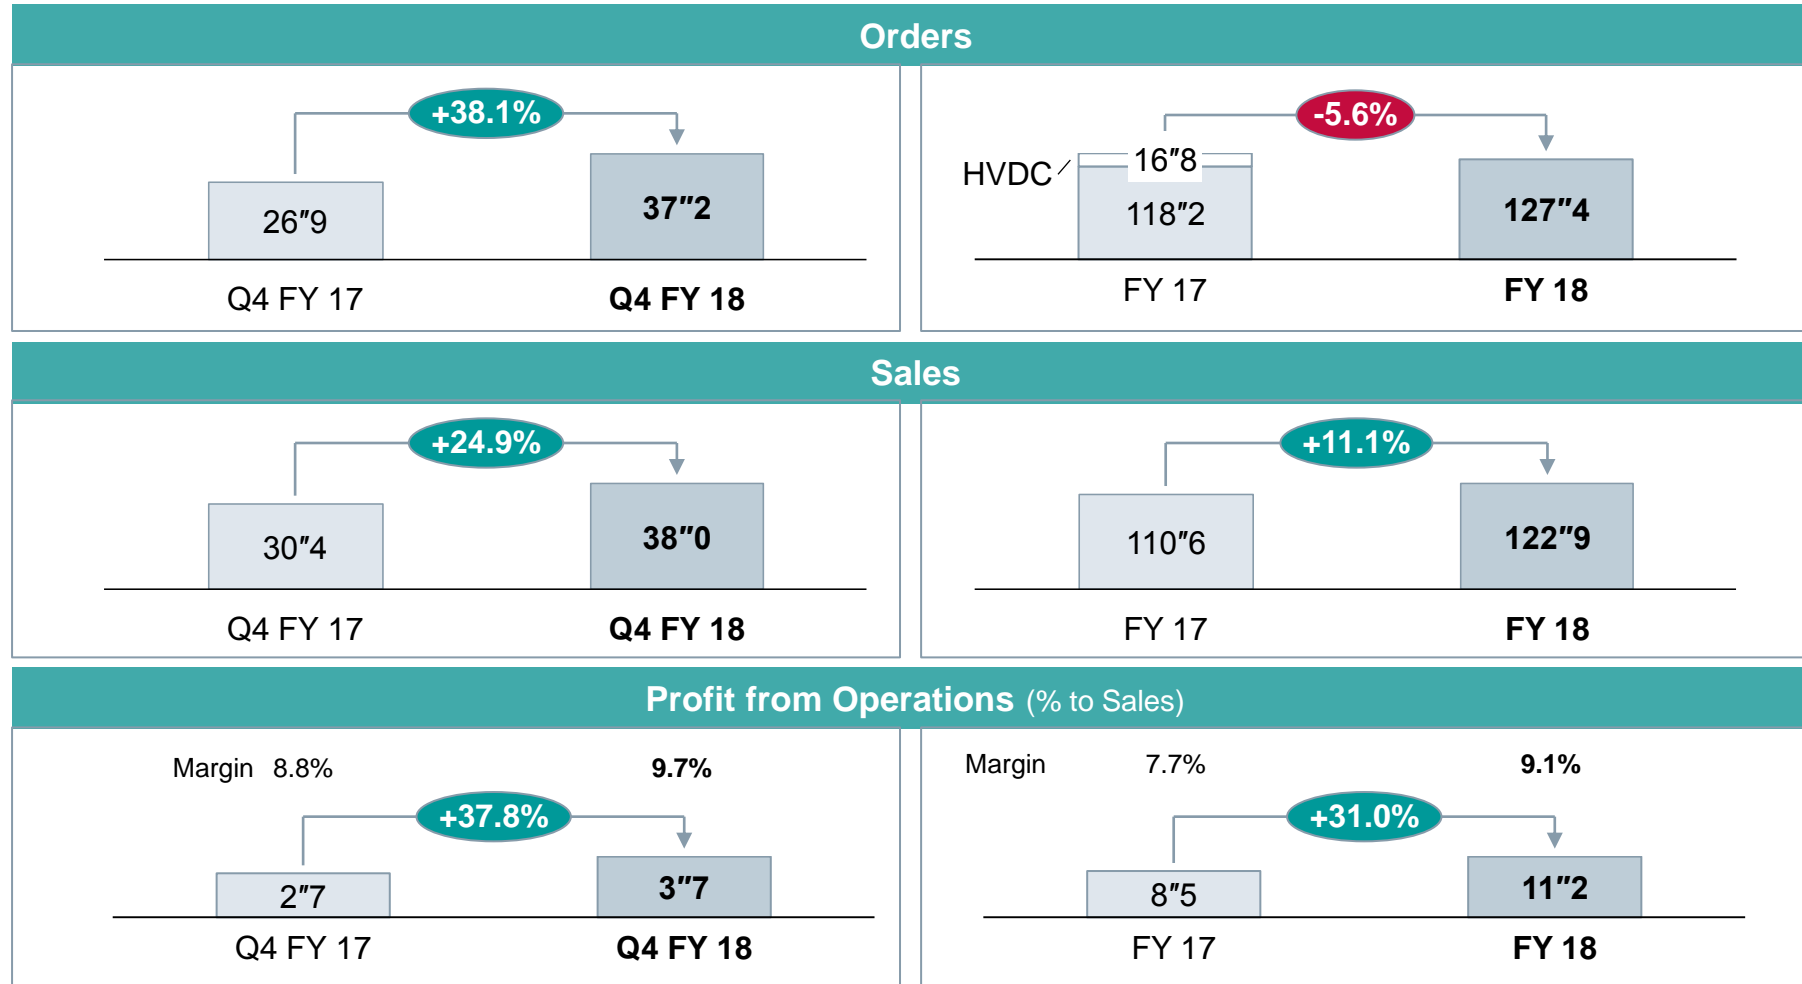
Orders

+38.1%

26″9

37″2

Q4 FY 17

Q4 FY 18

-5.6%

HVDC

16″8

118″2

127″4

FY 17

FY 18

Sales

+24.9%

30″4

38″0

Q4 FY 17

Q4 FY 18

+11.1%

110″6

122″9

FY 17

FY 18

Profit from Operations (% to Sales)

Margin 8.8%

9.7%

+37.8%

2″7

3″7

Q4 FY 17

Q4 FY 18

Margin 7.7%

9.1%

+31.0%

8″5

11″2

FY 17

FY 18